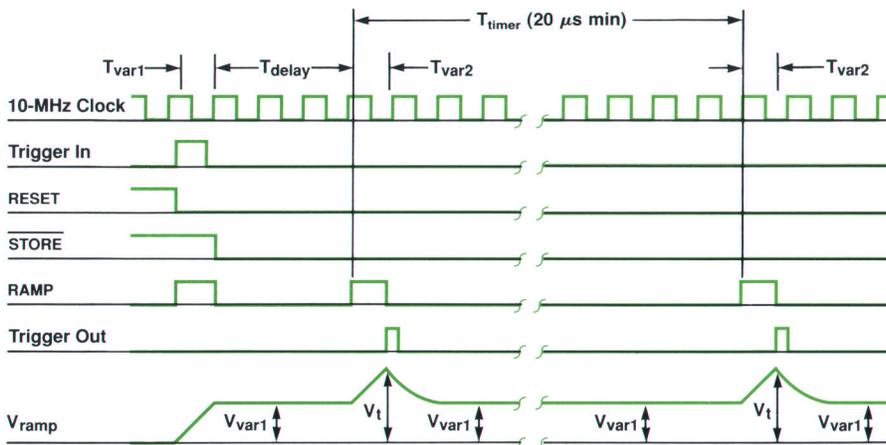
$T_{timer}$ (20 $\mu$s min)

$T_{var1}$

$T_{delay}$

$T_{var2}$

$T_{var2}$

10-MHz Clock

Trigger In

RESET

$\overline{STORE}$

RAMP

Trigger Out

$V_{ramp}$

$V_{var1}$

$V_t$

$V_{var1}$

$V_{var1}$

$V_t$

$V_{var1}$